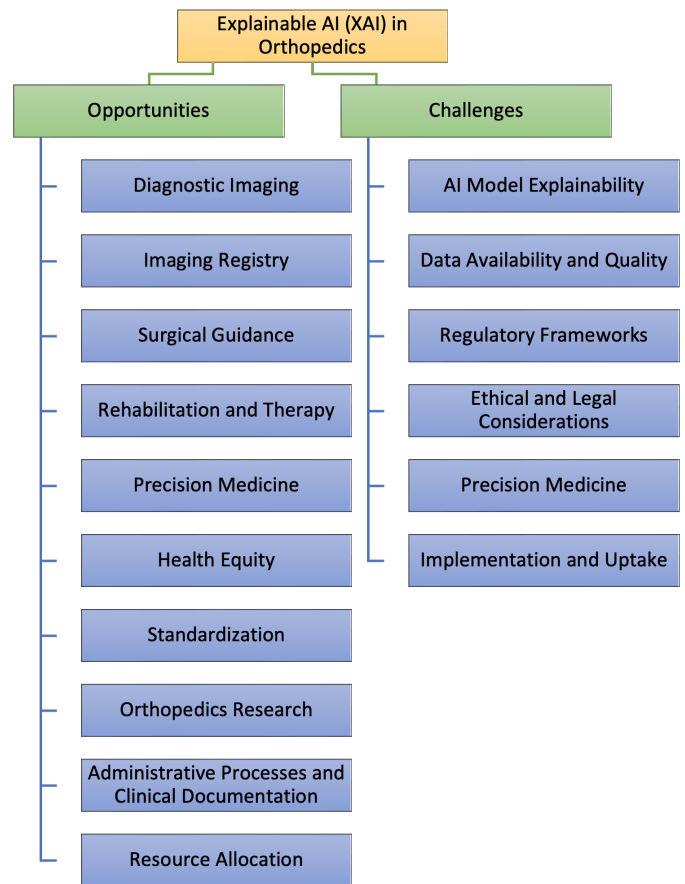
Explainable AI (XAI) in Orthopedics

Opportunities

Diagnostic Imaging

Imaging Registry

Surgical Guidance

Rehabilitation and Therapy

Precision Medicine

Health Equity

Standardization

Orthopedics Research

Administrative Processes and Clinical Documentation

Resource Allocation

Challenges

AI Model Explainability

Data Availability and Quality

Regulatory Frameworks

Ethical and Legal Considerations

Precision Medicine

Implementation and Uptake